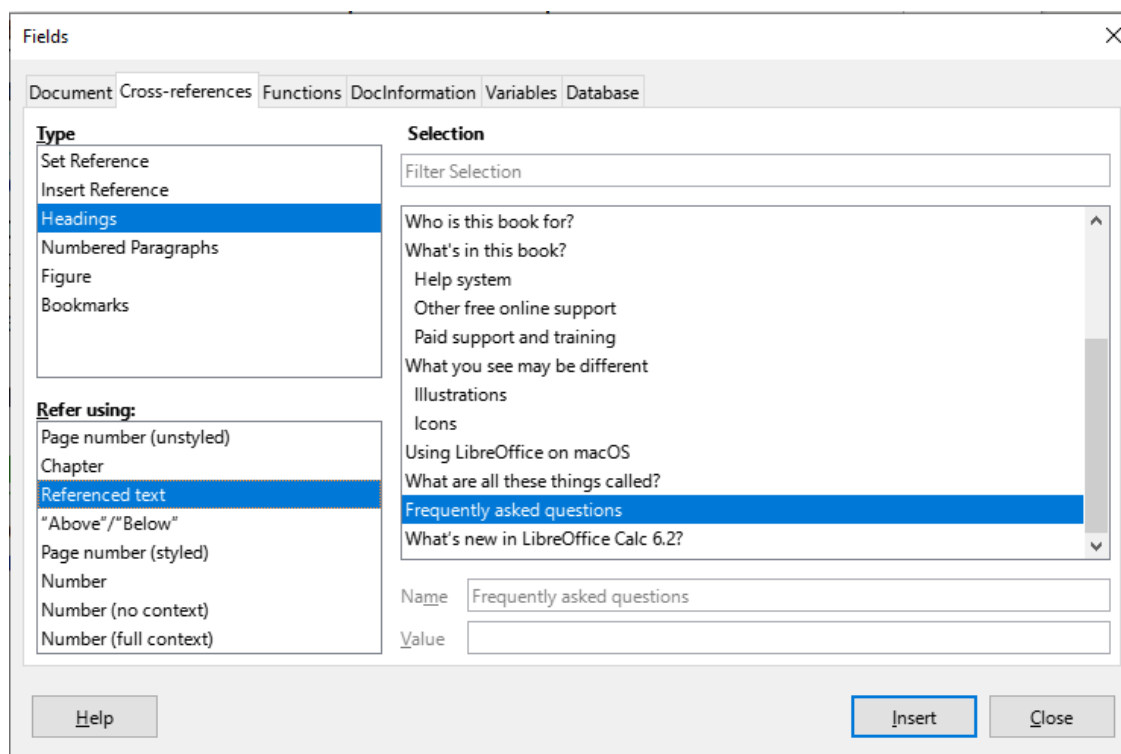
Fields

Document Cross-references Functions DocInformation Variables Database

Type
Set Reference
Insert Reference
Headings
Numbered Paragraphs
Figure
Bookmarks

Refer using:
Page number (unstyled)
Chapter
Referenced text
"Above"/"Below"
Page number (styled)
Number
Number (no context)
Number (full context)

Selection
Filter Selection

Who is this book for?
What's in this book?
Help system
Other free online support
Paid support and training
What you see may be different
Illustrations
Icons
Using LibreOffice on macOS
What are all these things called?
Frequently asked questions
What's new in LibreOffice Calc 6.2?

Name Frequently asked questions
Value

Help
Insert
Close